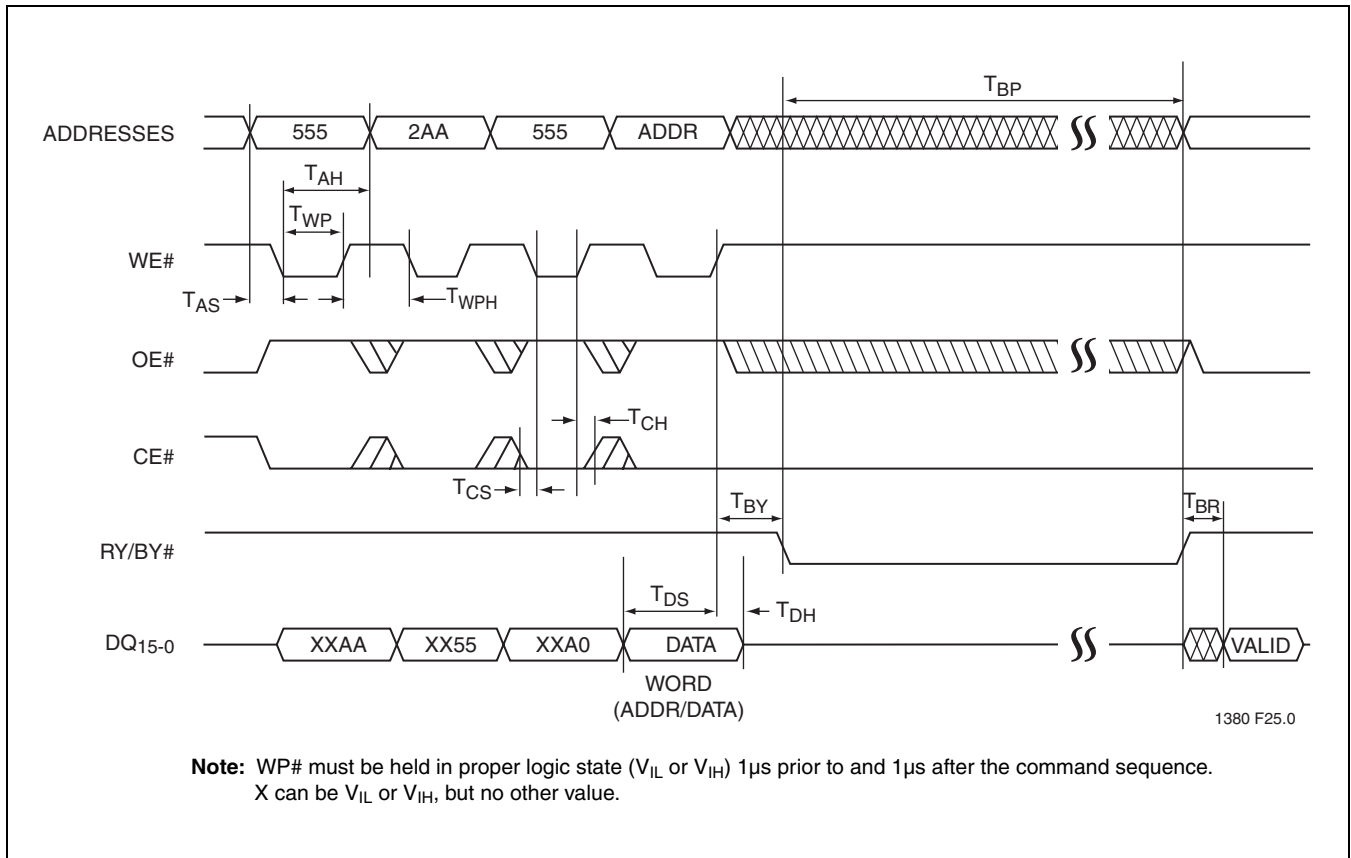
$T_{BP}$

ADDRESSES 555 2AA 555 ADDR

$T_{AH}$

$T_{WP}$

WE#

$T_{AS}$

$T_{WPH}$

OE#

$T_{CH}$

CE#

$T_{CS}$

$T_{BY}$

$T_{BR}$

RY/BY#

$T_{DS}$

$T_{DH}$

$DQ_{15-0}$ XXAA XX55 XXA0 DATA VALID

WORD (ADDR/DATA)

1380 F25.0

**Note:** WP# must be held in proper logic state ($V_{IL}$ or $V_{IH}$) 1µs prior to and 1µs after the command sequence. X can be $V_{IL}$ or $V_{IH}$, but no other value.